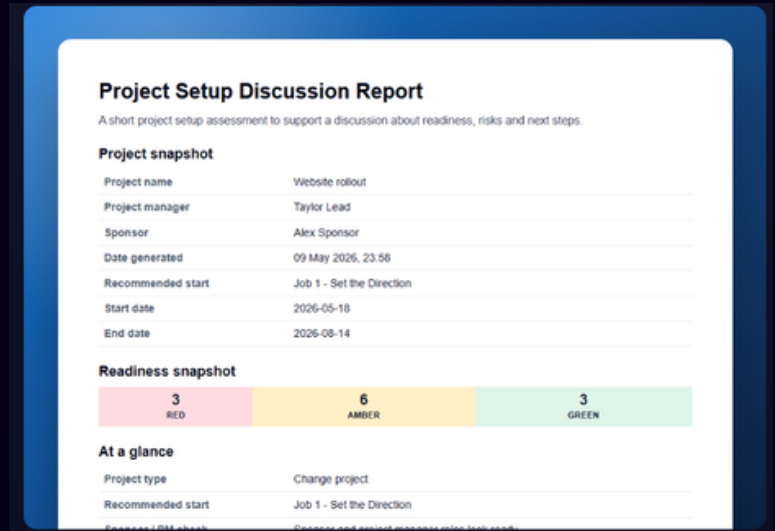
Project Setup Discussion Report

A short project setup assessment to support a discussion about readiness, risks and next steps.

Project snapshot

| | |
|---|---|
| Project name | Website rollout |
| Project manager | Taylor Lead |
| Sponsor | Alex Sponsor |
| Date generated | 09 May 2026, 23:58 |
| Recommended start | Job 1 - Set the Direction |
| Start date | 2026-05-18 |
| End date | 2026-08-14 |

Readiness snapshot

| 3 RED | 6 AMBER | 3 GREEN |
|---|---|---|

At a glance

| | |
|---|---|
| Project type | Change project |
| Recommended start | Job 1 - Set the Direction |
| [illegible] | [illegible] |